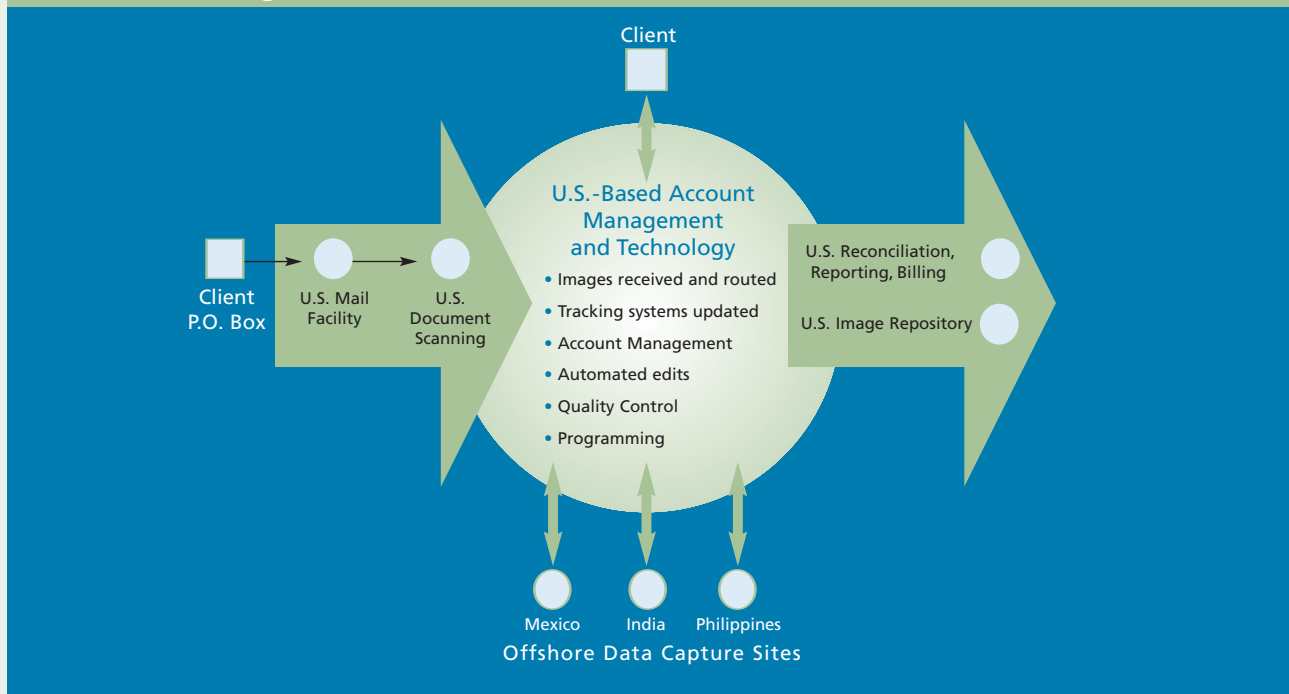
Client

Client P.O. Box

U.S. Mail Facility

U.S. Document Scanning

U.S.-Based Account Management and Technology

• Images received and routed
• Tracking systems updated
• Account Management
• Automated edits
• Quality Control
• Programming

U.S. Reconciliation, Reporting, Billing

U.S. Image Repository

Mexico

India

Philippines

Offshore Data Capture Sites